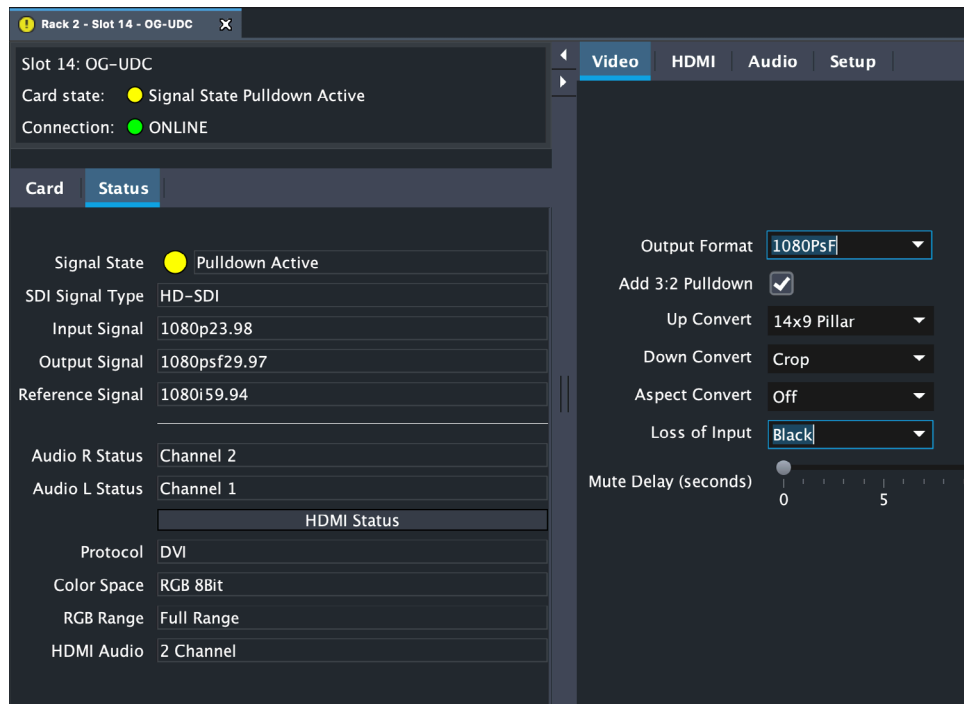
Rack 2 - Slot 14 - OG-UDC

Slot 14: OG-UDC
Card state: Signal State Pulldown Active
Connection: ONLINE

Card | Status

Signal State Pulldown Active
SDI Signal Type HD-SDI
Input Signal 1080p23.98
Output Signal 1080psf29.97
Reference Signal 1080i59.94

Audio R Status Channel 2
Audio L Status Channel 1

HDMI Status
Protocol DVI
Color Space RGB 8Bit
RGB Range Full Range
HDMI Audio 2 Channel

Video | HDMI | Audio | Setup

Output Format 1080PsF
Add 3:2 Pulldown
Up Convert 14x9 Pillar
Down Convert Crop
Aspect Convert Off
Loss of Input Black
Mute Delay (seconds) 0 5